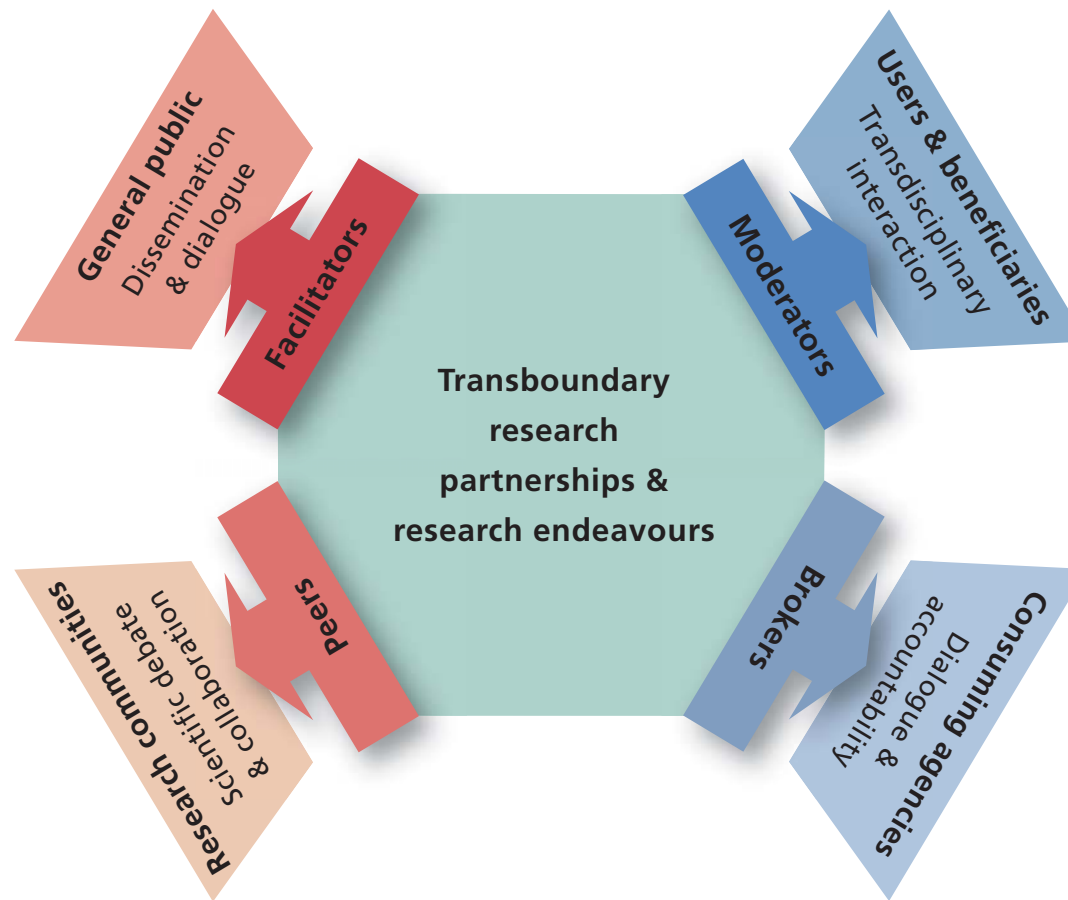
General public
Dissemination & dialogue

Facilitators

Users & beneficiaries
Transdisciplinary interaction

Moderators

Transboundary research partnerships & research endeavours

Peers

Research communities
Scientific debate & collaboration

Brokers

Consuming agencies
Dialogue & accountability